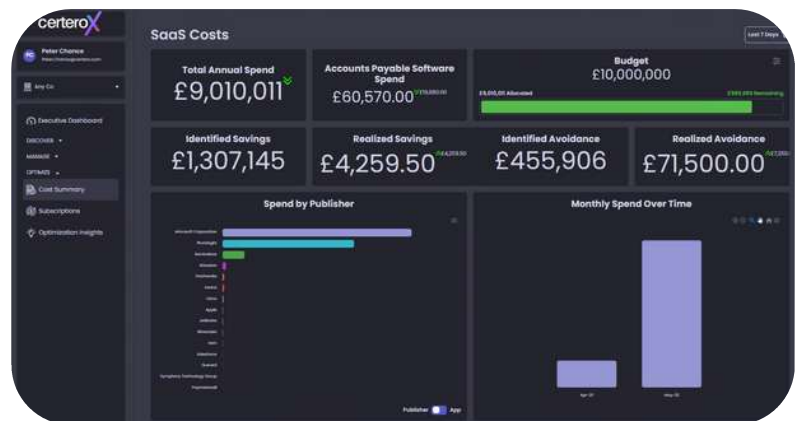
certeroX

Peter Chance
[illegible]

Any Co

Executive Dashboard
DISCOVER
MANAGE
OPTIMIZE
Cost Summary
Subscriptions
Optimization Insights

SaaS Costs

Last 7 Days

Total Annual Spend
£9,010,011

Accounts Payable Software Spend
£60,570.00 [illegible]

Budget
£10,000,000
£9,010,011 Allocated
£989,989 Remaining

Identified Savings
£1,307,145

Realized Savings
£4,259.50 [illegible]

Identified Avoidance
£455,906

Realized Avoidance
£71,500.00 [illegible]

Spend by Publisher
Microsoft Corporation
Pluralsight
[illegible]
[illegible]
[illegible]
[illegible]
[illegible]
Apple
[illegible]
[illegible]
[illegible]
Salesforce
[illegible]
Symphony Technology Group
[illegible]

Publisher App

Monthly Spend Over Time
Apr 22
May 22